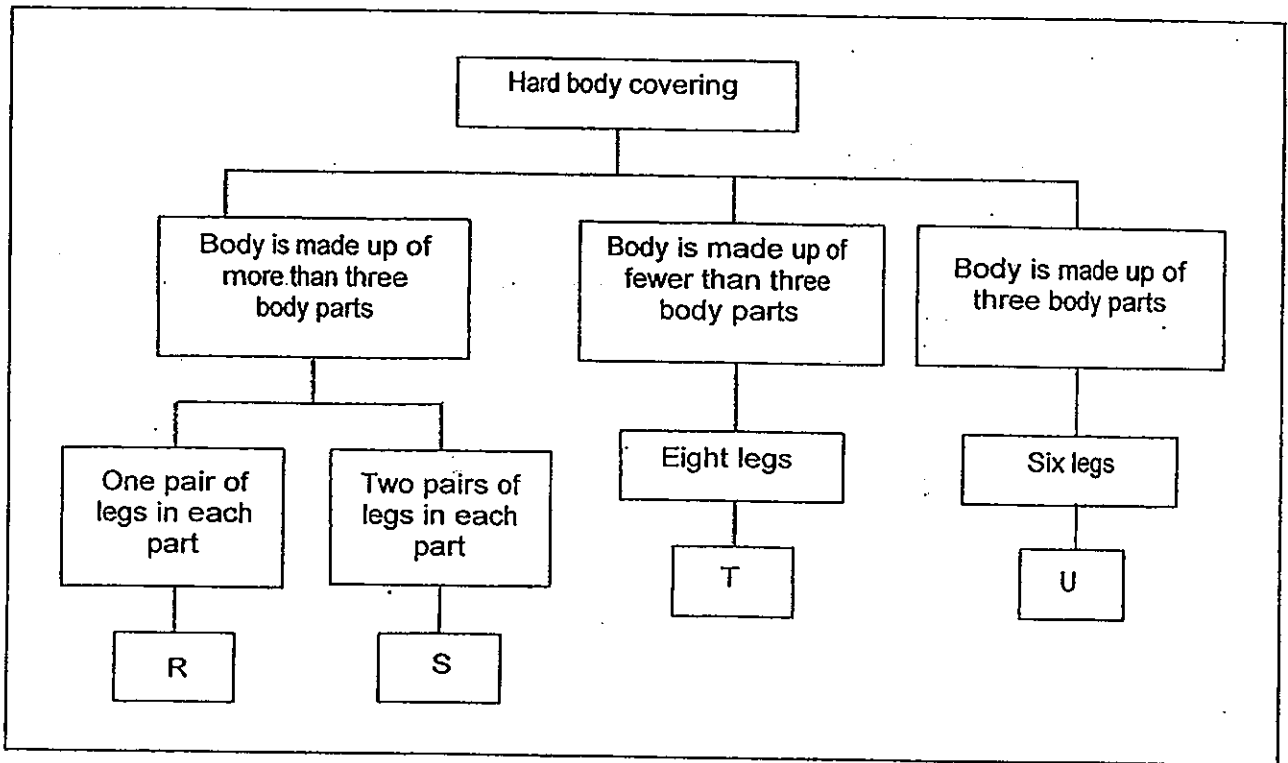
Hard body covering

Body is made up of more than three body parts

Body is made up of fewer than three body parts

Body is made up of three body parts

One pair of legs in each part

Two pairs of legs in each part

Eight legs

Six legs

R

S

T

U